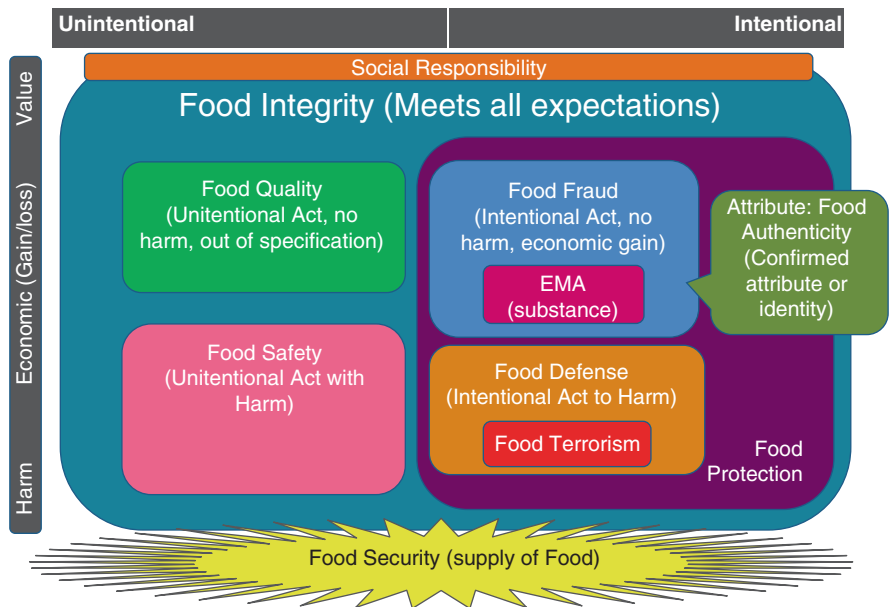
Unintentional

Intentional

Value

Economic (Gain/loss)

Harm

Social Responsibility

Food Integrity (Meets all expectations)

Food Quality (Unintentional Act, no harm, out of specification)

Food Safety (Unintentional Act with Harm)

Food Fraud (Intentional Act, no harm, economic gain)

EMA (substance)

Attribute: Food Authenticity (Confirmed attribute or identity)

Food Defense (Intentional Act to Harm)

Food Terrorism

Food Protection

Food Security (supply of Food)